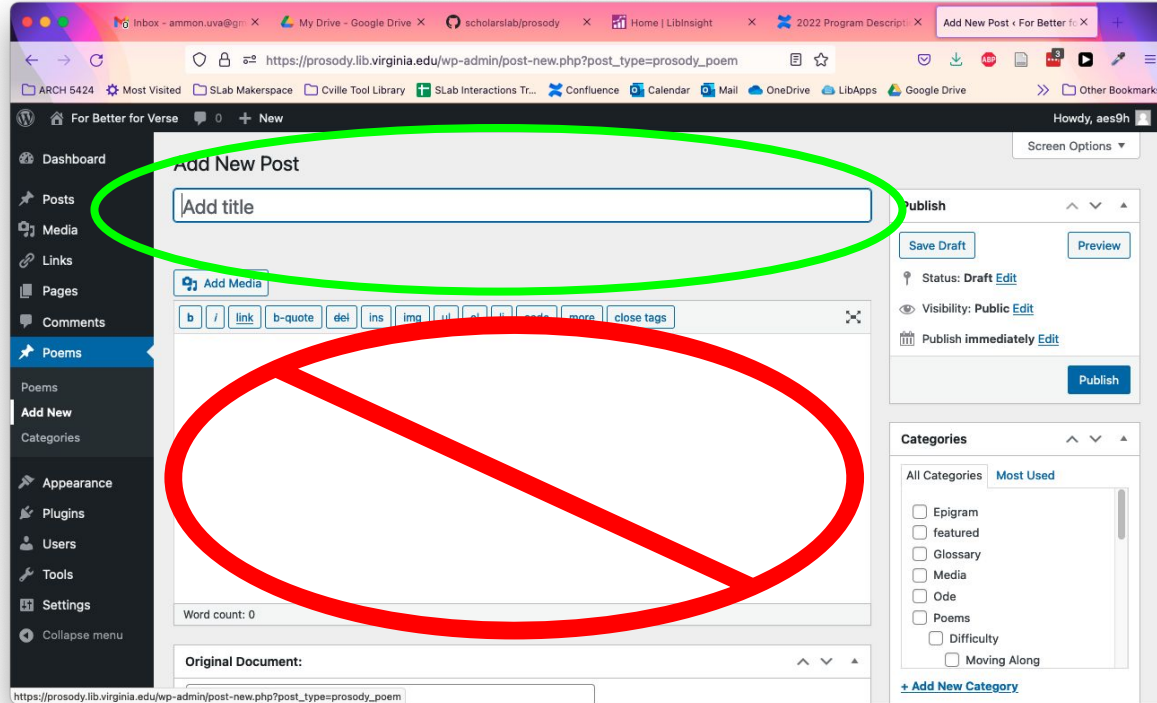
Inbox - ammon.uva@gm
My Drive - Google Drive
scholarslab/prosody
Home | LibInsight
2022 Program Descripti
Add New Post ‹ For Better fo

https://prosody.lib.virginia.edu/wp-admin/post-new.php?post_type=prosody_poem

ARCH 5424  Most Visited  SLab Makerspace  Cville Tool Library  SLab Interactions Tr...  Confluence  Calendar  Mail  OneDrive  LibApps  Google Drive  Other Bookmarks

For Better for Verse  0  + New  Howdy, aes9h

Dashboard
Posts
Media
Links
Pages
Comments
Poems
Poems
Add New
Categories
Appearance
Plugins
Users
Tools
Settings
Collapse menu

Screen Options ▼

Add New Post

Add title

Add Media

b | i | link | b-quote | del | ins | img | ul | ol | li | code | more | close tags

Word count: 0

Original Document:

Publish
Save Draft
Preview
Status: Draft Edit
Visibility: Public Edit
Publish immediately Edit
Publish

Categories
All Categories
Most Used
Epigram
featured
Glossary
Media
Ode
Poems
Difficulty
Moving Along
+ Add New Category

https://prosody.lib.virginia.edu/wp-admin/post-new.php?post_type=prosody_poem